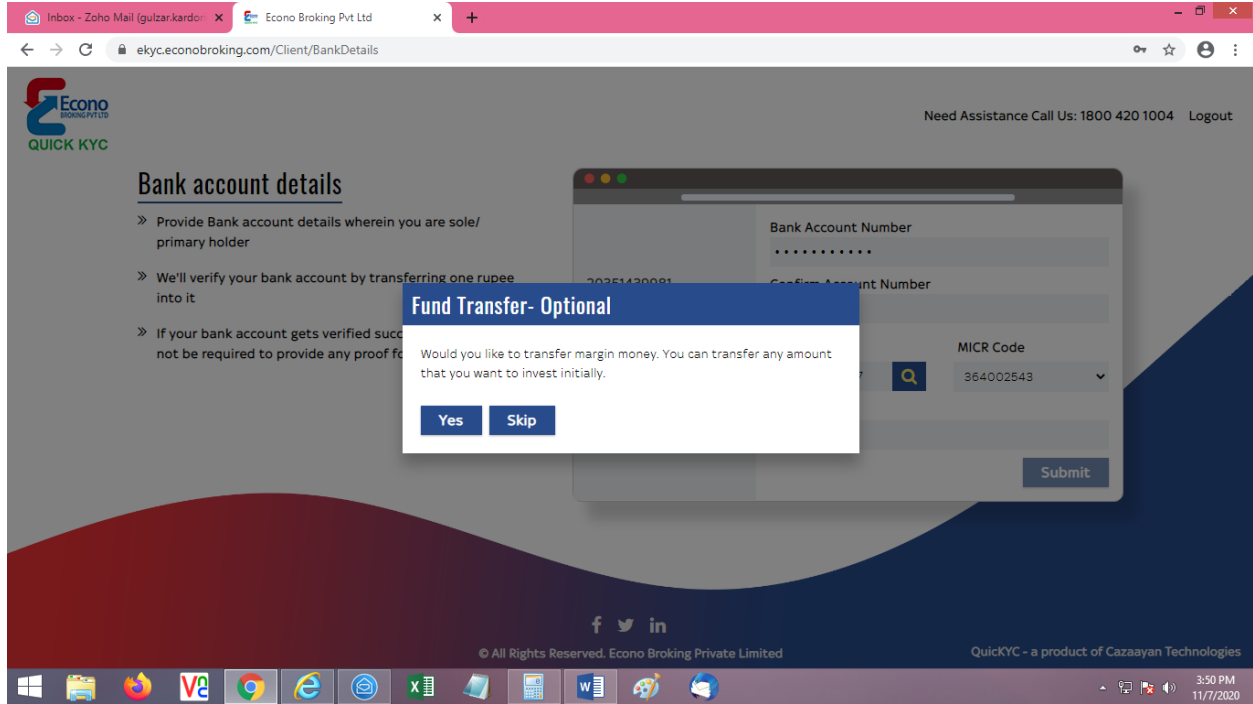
Inbox - Zoho Mail (gulzar.kardor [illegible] ×
Econo Broking Pvt Ltd ×
+

ekyc.econobroking.com/Client/BankDetails

Econo BROKING PVT LTD
QUICK KYC

Need Assistance Call Us: 1800 420 1004 Logout

Bank account details

» Provide Bank account details wherein you are sole/ primary holder

» We'll verify your bank account by transferring one rupee into it

» If your bank account gets verified succ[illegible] not be required to provide any proof fo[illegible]

Bank Account Number
••••••••••••

20351430081

Confirm Account Number

MICR Code
364002543

Submit

Fund Transfer- Optional

Would you like to transfer margin money. You can transfer any amount that you want to invest initially.

Yes Skip

© All Rights Reserved. Econo Broking Private Limited

QuicKYC - a product of Cazaayan Technologies

3:50 PM
11/7/2020